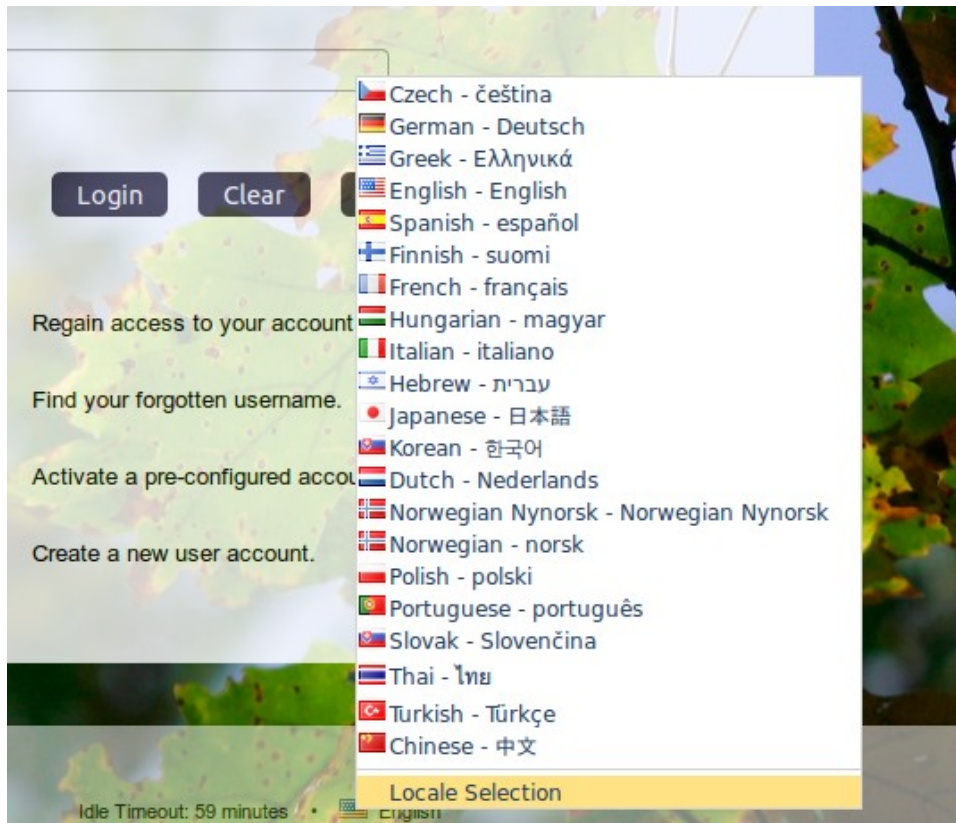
Login Clear

Regain access to your account

Find your forgotten username.

Activate a pre-configured accou

Create a new user account.

Czech - čeština
German - Deutsch
Greek - Ελληνικά
English - English
Spanish - español
Finnish - suomi
French - français
Hungarian - magyar
Italian - italiano
Hebrew - עברית
Japanese - 日本語
Korean - 한국어
Dutch - Nederlands
Norwegian Nynorsk - Norwegian Nynorsk
Norwegian - norsk
Polish - polski
Portuguese - português
Slovak - Slovenčina
Thai - ไทย
Turkish - Türkçe
Chinese - 中文

Locale Selection

Idle Timeout: 59 minutes • English